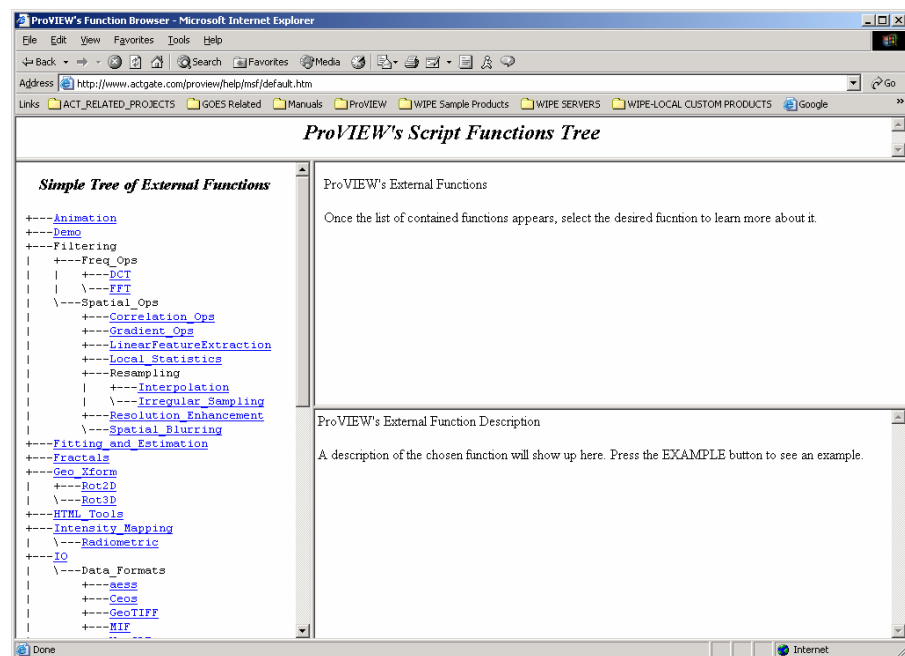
ProVIEW's Function Browser - Microsoft Internet Explorer

File Edit View Favorites Tools Help

Back Search Favorites Media

Address http://www.actgate.com/proview/help/msf/default.htm Go

Links ACT_RELATED_PROJECTS GOES Related Manuals ProVIEW WIPE Sample Products WIPE SERVERS WIPE-LOCAL CUSTOM PRODUCTS Google

ProVIEW's Script Functions Tree

Simple Tree of External Functions

+---Animation
+---Demo
+---Filtering
| +---Freq_Ops
| | +---DCT
| | \---FFT
| \---Spatial_Ops
| +---Correlation_Ops
| +---Gradient_Ops
| +---LinearFeatureExtraction
| +---Local_Statistics
| +---Resampling
| | +---Interpolation
| | \---Irregular_Sampling
| +---Resolution_Enhancement
| \---Spatial_Blurring
+---Fitting_and_Estimation
+---Fractals
+---Geo_Xform
| +---Rot2D
| \---Rot3D
+---HTML_Tools
+---Intensity_Mapping
| \---Radiometric
+---IO
| \---Data_Formats
| +---aess
| +---Ceos
| +---GeoTIFF
| +---MIF

ProVIEW's External Functions

Once the list of contained functions appears, select the desired fucntion to learn more about it.

ProVIEW's External Function Description

A description of the chosen function will show up here. Press the EXAMPLE button to see an example.

Done Internet